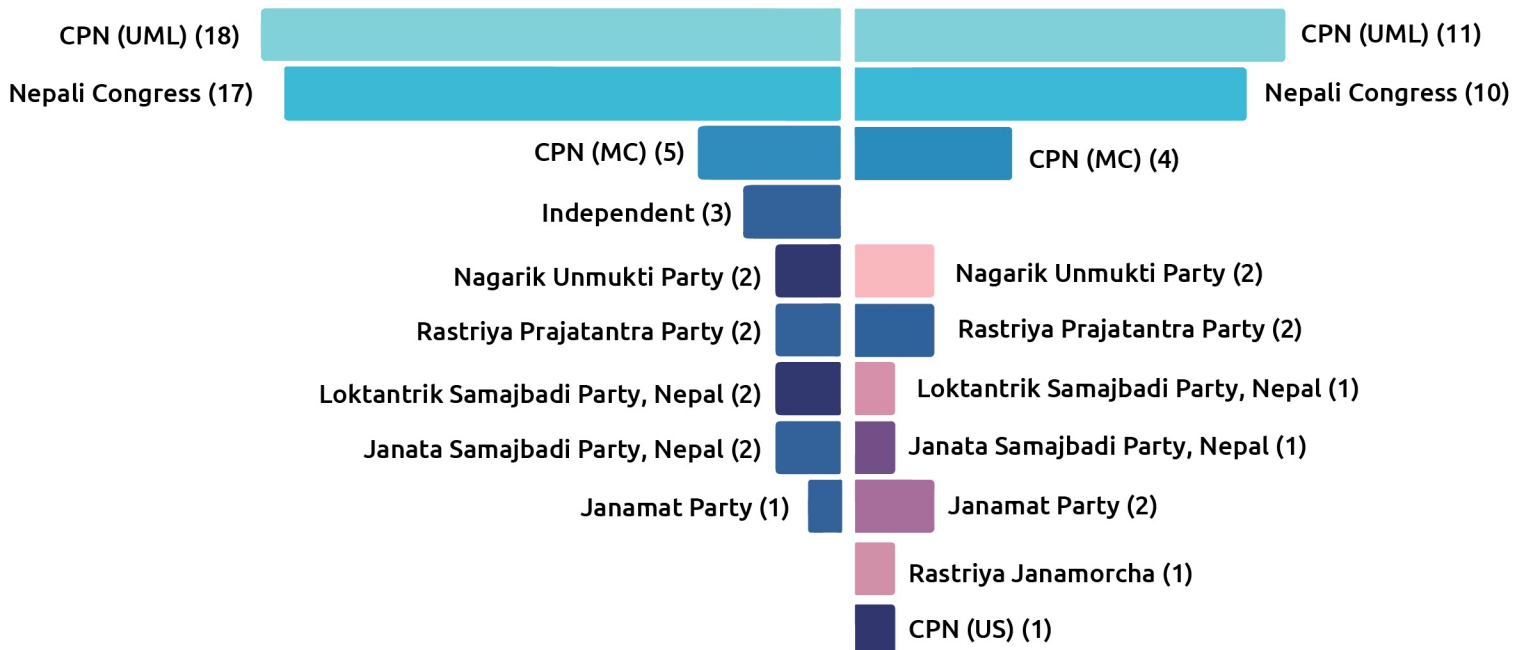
CPN (UML) (18)
CPN (UML) (11)
Nepali Congress (17)
Nepali Congress (10)
CPN (MC) (5)
CPN (MC) (4)
Independent (3)
Nagarik Unmukti Party (2)
Nagarik Unmukti Party (2)
Rastriya Prajatantra Party (2)
Rastriya Prajatantra Party (2)
Loktantrik Samajbadi Party, Nepal (2)
Loktantrik Samajbadi Party, Nepal (1)
Janata Samajbadi Party, Nepal (2)
Janata Samajbadi Party, Nepal (1)
Janamat Party (1)
Janamat Party (2)
Rastriya Janamorcha (1)
CPN (US) (1)